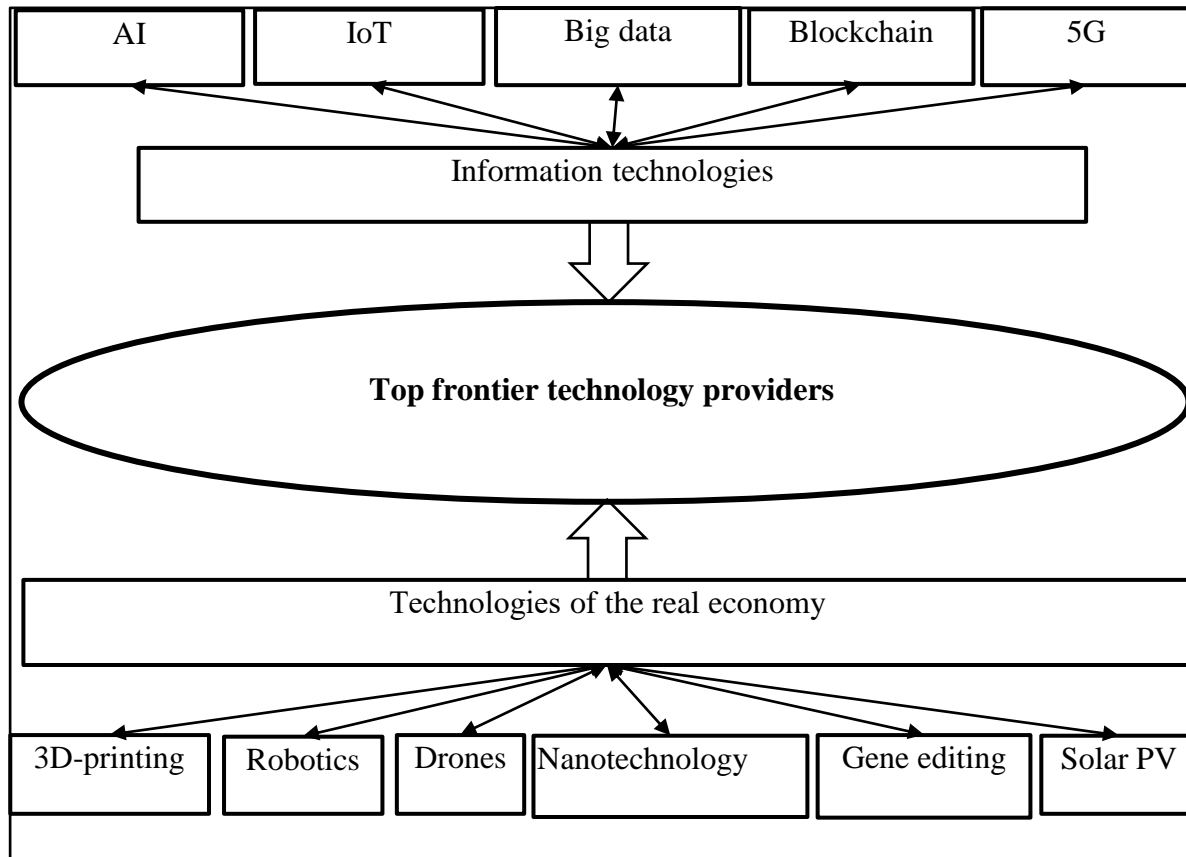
AI

IoT

Big data

Blockchain

5G

Information technologies

**Top frontier technology providers**

Technologies of the real economy

3D-printing

Robotics

Drones

Nanotechnology

Gene editing

Solar PV